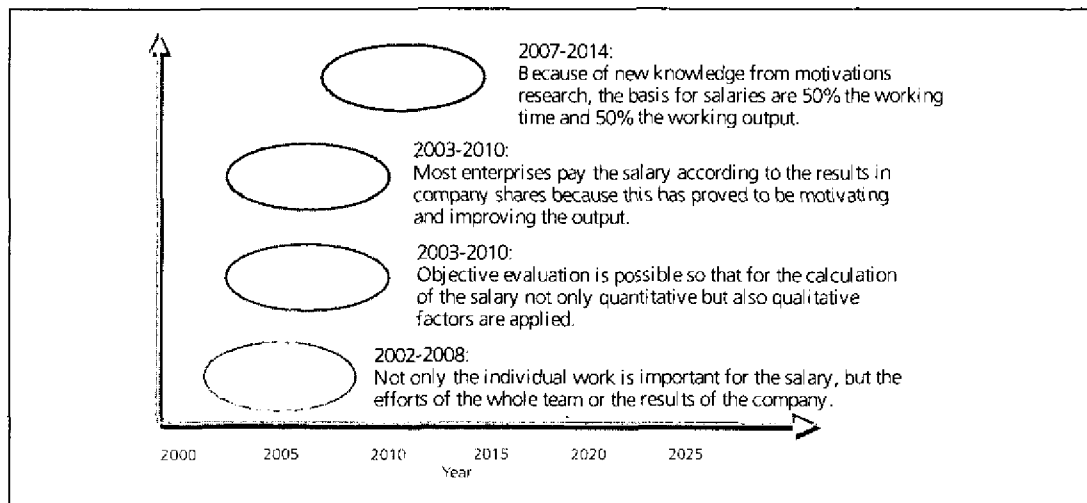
2007-2014:
Because of new knowledge from motivations research, the basis for salaries are 50% the working time and 50% the working output.

2003-2010:
Most enterprises pay the salary according to the results in company shares because this has proved to be motivating and improving the output.

2003-2010:
Objective evaluation is possible so that for the calculation of the salary not only quantitative but also qualitative factors are applied.

2002-2008:
Not only the individual work is important for the salary, but the efforts of the whole team or the results of the company.

2000 2005 2010 2015 2020 2025
Year